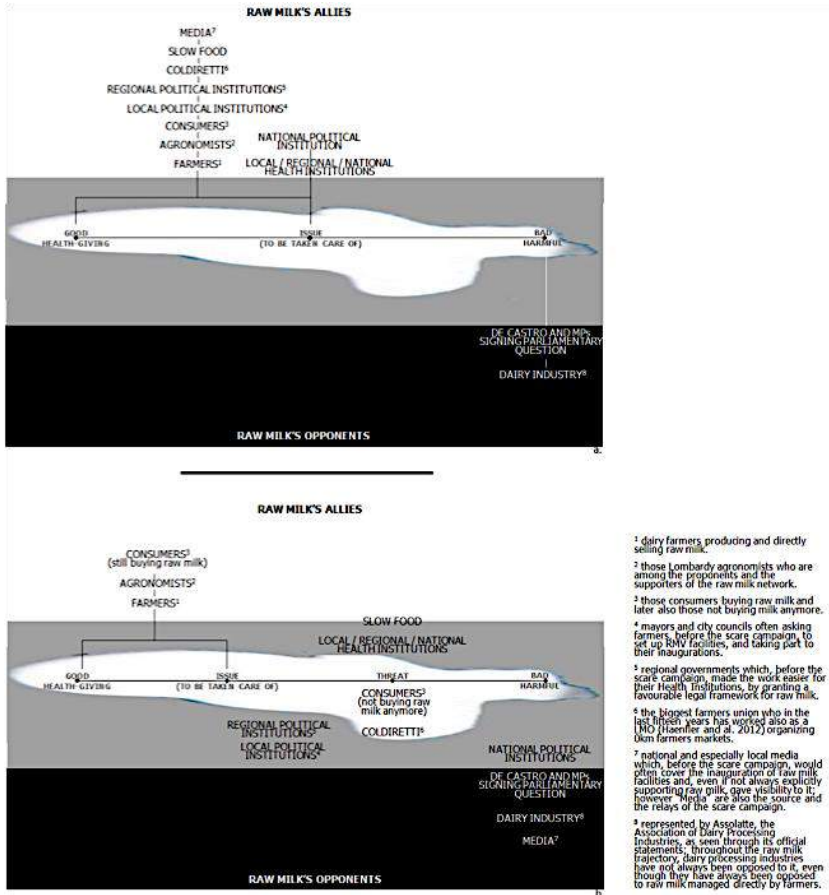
RAW MILK'S ALLIES

MEDIA$^7$
SLOW FOOD
COLDIRETTI$^6$
REGIONAL POLITICAL INSTITUTIONS$^5$
LOCAL POLITICAL INSTITUTIONS$^4$
CONSUMERS$^3$
AGRONOMISTS$^2$
FARMERS$^1$

NATIONAL POLITICAL INSTITUTION
LOCAL / REGIONAL / NATIONAL HEALTH INSTITUTIONS

GOOD
HEALTH-GIVING
ISSUE
(TO BE TAKEN CARE OF)
BAD
HARMFUL

DE CASTRO AND MPs SIGNING PARLIAMENTARY QUESTION
DAIRY INDUSTRY$^8$

RAW MILK'S OPPONENTS

a.

RAW MILK'S ALLIES

CONSUMERS$^3$
(still buying raw milk)
AGRONOMISTS$^2$
FARMERS$^1$

SLOW FOOD
LOCAL / REGIONAL / NATIONAL HEALTH INSTITUTIONS

GOOD
HEALTH-GIVING
ISSUE
(TO BE TAKEN CARE OF)
THREAT
BAD
HARMFUL

CONSUMERS$^3$
(not buying raw milk anymore)
REGIONAL POLITICAL INSTITUTIONS$^5$
LOCAL POLITICAL INSTITUTIONS$^4$
COLDIRETTI$^6$

NATIONAL POLITICAL INSTITUTIONS
DE CASTRO AND MPs SIGNING PARLIAMENTARY QUESTION
DAIRY INDUSTRY$^8$
MEDIA$^7$

RAW MILK'S OPPONENTS

b.

$^1$ dairy farmers producing and directly selling raw milk.

$^2$ those Lombardy agronomists who are among the proponents and the supporters of the raw milk network.

$^3$ those consumers buying raw milk and later also those not buying milk anymore.

$^4$ mayors and city councils often asking farmers, before the scare campaign, to set up RMV facilities, and taking part to their inaugurations.

$^5$ regional governments which, before the scare campaign, made the work easier for their Health Institutions, by granting a favourable legal framework for raw milk.

$^6$ the biggest farmers union who in the last fifteen years has worked also as a LMO (Haenfler and al. 2012) organizing 0km farmers markets.

$^7$ national and especially local media which, before the scare campaign, would often cover the inauguration of raw milk facilities and, even if not always explicitly supporting raw milk, gave visibility to it; however "Media" are also the source and the relays of the scare campaign.

$^8$ represented by Assolatte, the Association of Dairy Processing Industries, as seen through its official statements; throughout the raw milk trajectory, dairy processing industries have not always been opposed to it, even though they have always been opposed to raw milk managed directly by farmers.